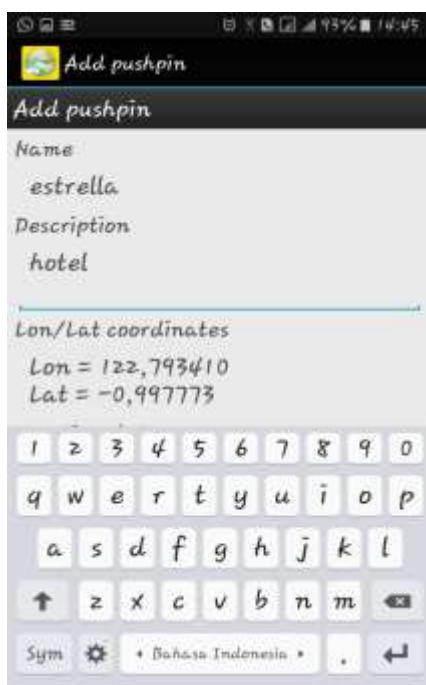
93% 14:45

Add pushpin

Add pushpin

Name

estrella

Description

hotel

Lon/Lat coordinates

Lon = 122,793410
Lat = -0,997773

1 2 3 4 5 6 7 8 9 0

q w e r t y u i o p

a s d f g h j k l

z x c v b n m

Sym

Bahasa Indonesia

.